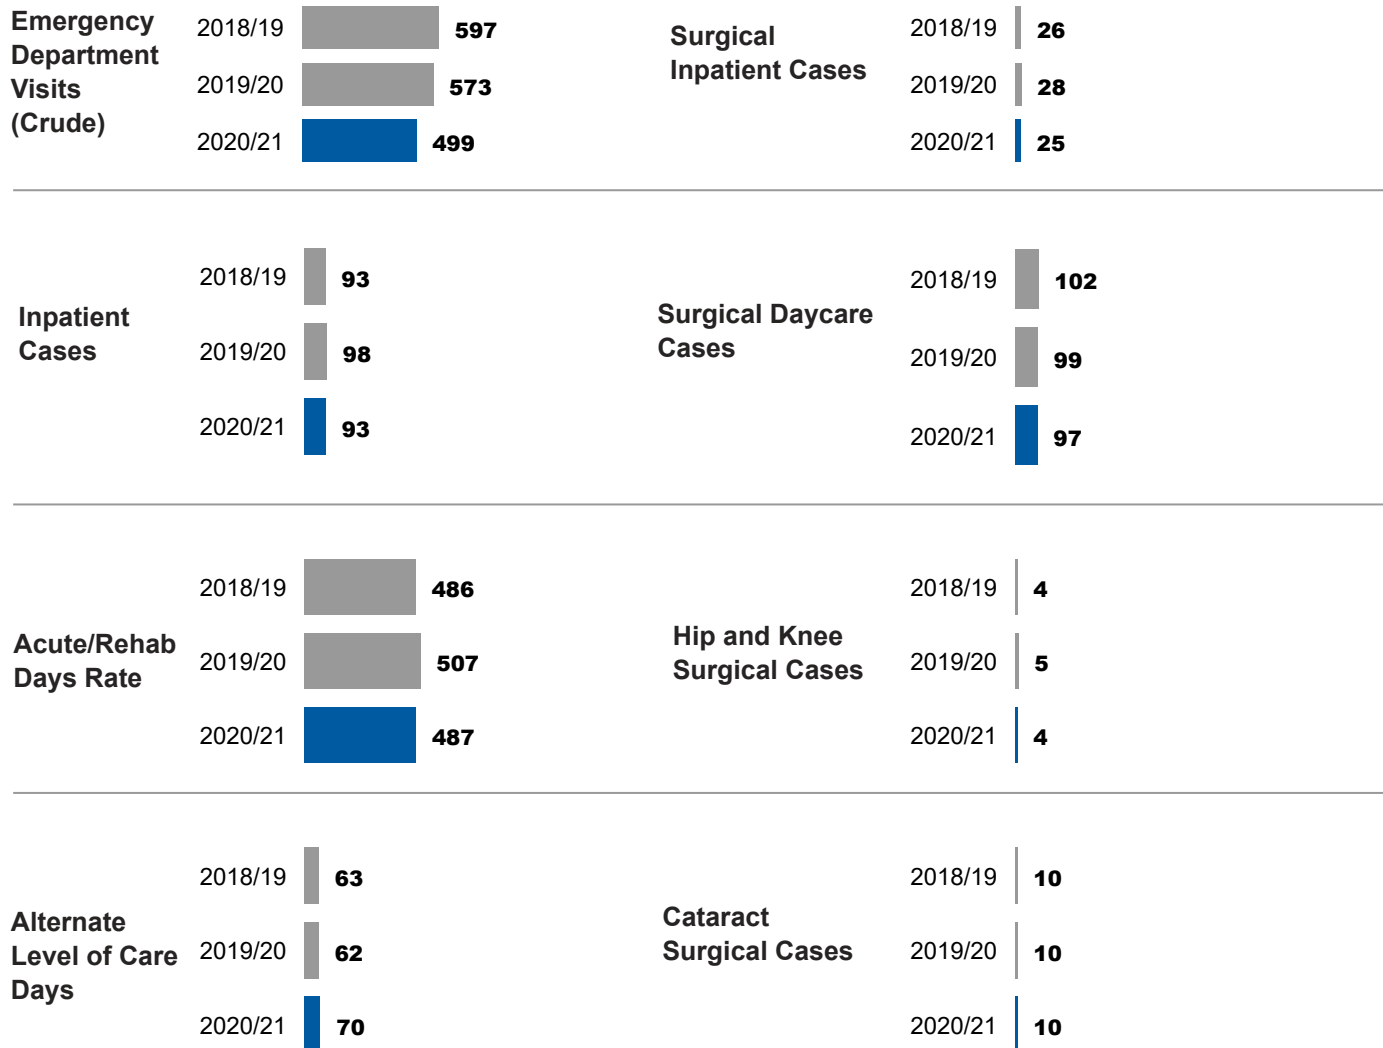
Emergency Department Visits (Crude)
2018/19 597
2019/20 573
2020/21 499

Surgical Inpatient Cases
2018/19 26
2019/20 28
2020/21 25

Inpatient Cases
2018/19 93
2019/20 98
2020/21 93

Surgical Daycare Cases
2018/19 102
2019/20 99
2020/21 97

Acute/Rehab Days Rate
2018/19 486
2019/20 507
2020/21 487

Hip and Knee Surgical Cases
2018/19 4
2019/20 5
2020/21 4

Alternate Level of Care Days
2018/19 63
2019/20 62
2020/21 70

Cataract Surgical Cases
2018/19 10
2019/20 10
2020/21 10